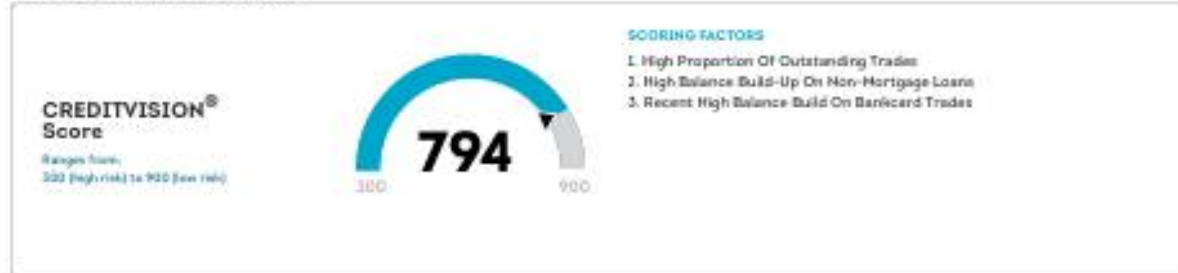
CREDITVISION® Score

Ranges from 300 (high risk) to 900 (low risk)

794

300

900

SCORING FACTORS

1. High Proportion Of Outstanding Trades
2. High Balance Build-Up On Non-Mortgage Loans
3. Recent High Balance Build On Bankcard Trades